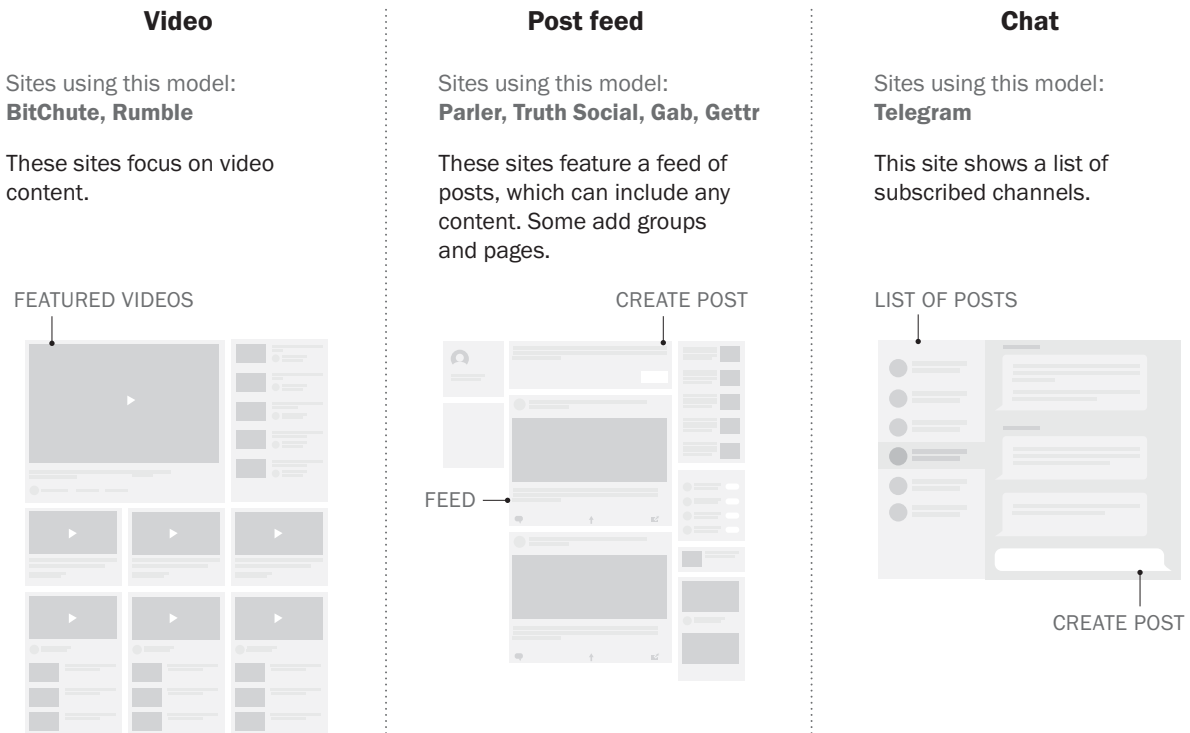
Video

Sites using this model:
BitChute, Rumble

These sites focus on video content.

FEATURED VIDEOS

Post feed

Sites using this model:
Parler, Truth Social, Gab, Gettr

These sites feature a feed of posts, which can include any content. Some add groups and pages.

CREATE POST

FEED

Chat

Sites using this model:
Telegram

This site shows a list of subscribed channels.

LIST OF POSTS

CREATE POST